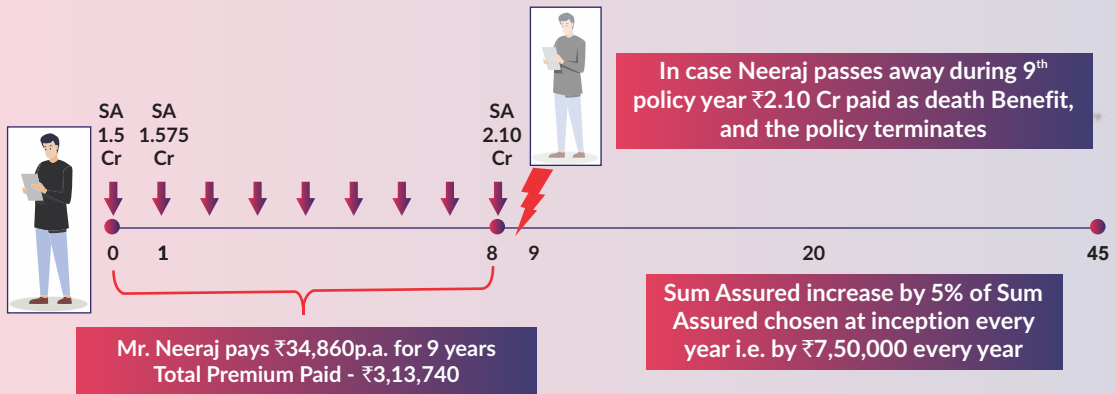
SA 1.5 Cr

SA 1.575 Cr

SA 2.10 Cr

In case Neeraj passes away during 9$^{th}$ policy year ₹2.10 Cr paid as death Benefit, and the policy terminates

0 1 8 9 20 45

Mr. Neeraj pays ₹34,860p.a. for 9 years
Total Premium Paid - ₹3,13,740

Sum Assured increase by 5% of Sum Assured chosen at inception every year i.e. by ₹7,50,000 every year